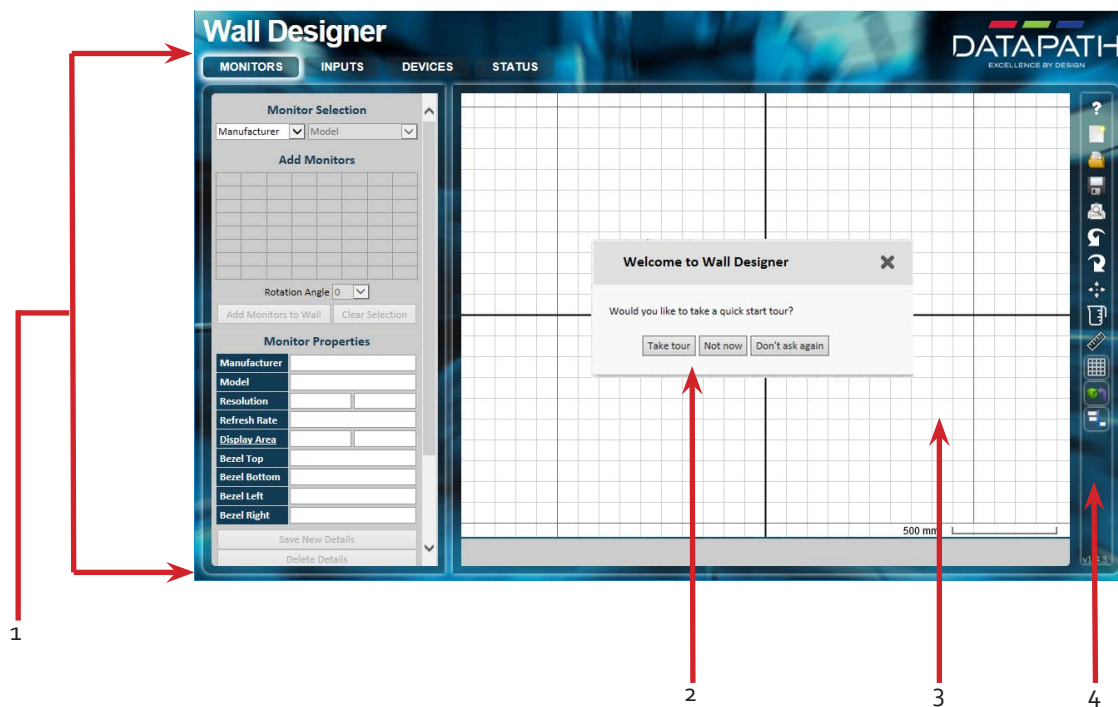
Wall Designer

DATAPATH
EXCELLENCE BY DESIGN

MONITORS INPUTS DEVICES STATUS

Monitor Selection
Manufacturer Model

Add Monitors

Rotation Angle 0

Add Monitors to Wall Clear Selection

Monitor Properties

| Manufacturer | |
|---|---|
| Model | |
| Resolution | |
| Refresh Rate | |
| Display Area | |
| Bezel Top | |
| Bezel Bottom | |
| Bezel Left | |
| Bezel Right | |

Save New Details
Delete Details

Welcome to Wall Designer

Would you like to take a quick start tour?

Take tour Not now Don't ask again

500 mm

v1.4.3

1

2

3

4